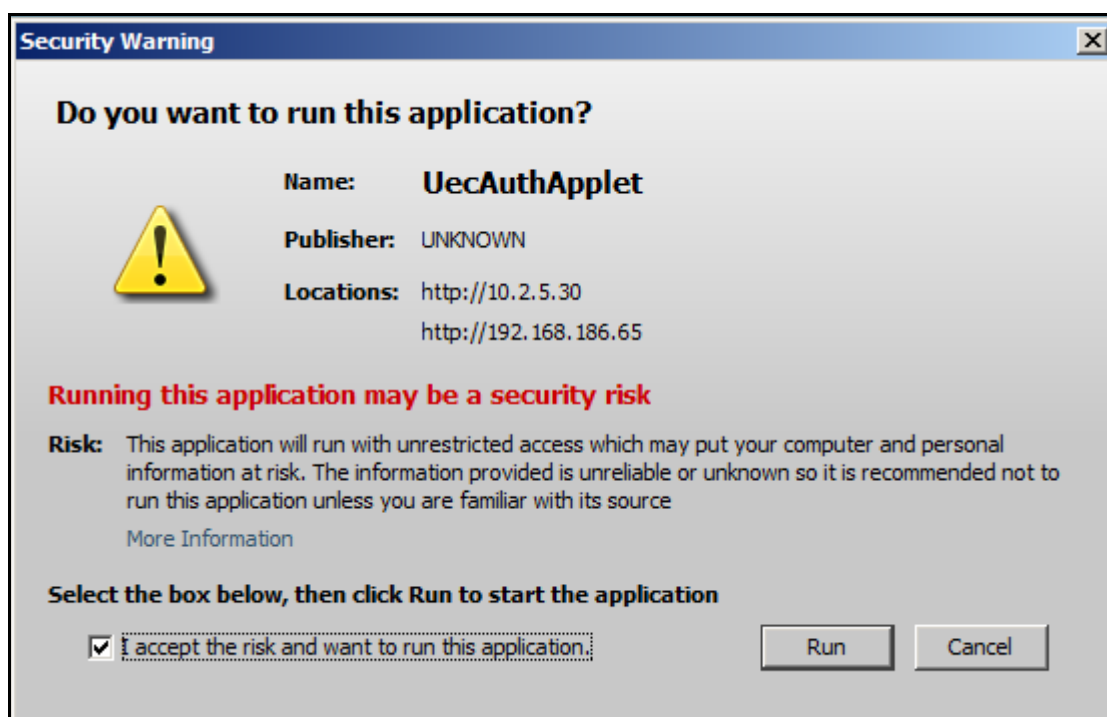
Security Warning

Do you want to run this application?

Name: UecAuthApplet

Publisher: UNKNOWN

Locations: http://10.2.5.30
http://192.168.186.65

Running this application may be a security risk

Risk: This application will run with unrestricted access which may put your computer and personal information at risk. The information provided is unreliable or unknown so it is recommended not to run this application unless you are familiar with its source

More Information

Select the box below, then click Run to start the application

I accept the risk and want to run this application.

Run

Cancel